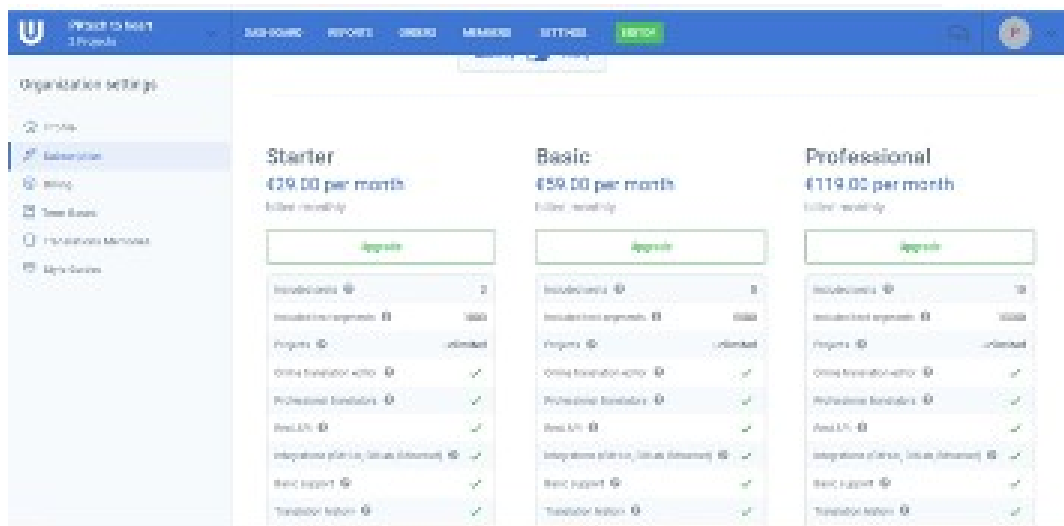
U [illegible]
3 Projects

DASHBOARD REPORTS ORDERS MEMBERS SETTINGS EDITOR

Organization settings

Profile
Subscription
Billing
Term Bases
Translation Memories
Style Guides

Starter
€29.00 per month
billed monthly
Upgrade
Included users 2
Included text segments 1000
Projects Unlimited
Online translation editor ✓
Professional translators ✓
Rest API ✓
Integrations (GitHub, GitLab, Bitbucket) ✓
Basic support ✓
Translation history ✓

Basic
€59.00 per month
billed monthly
Upgrade
Included users 5
Included text segments 5000
Projects Unlimited
Online translation editor ✓
Professional translators ✓
Rest API ✓
Integrations (GitHub, GitLab, Bitbucket) ✓
Basic support ✓
Translation history ✓

Professional
€119.00 per month
billed monthly
Upgrade
Included users 10
Included text segments 10000
Projects Unlimited
Online translation editor ✓
Professional translators ✓
Rest API ✓
Integrations (GitHub, GitLab, Bitbucket) ✓
Basic support ✓
Translation history ✓